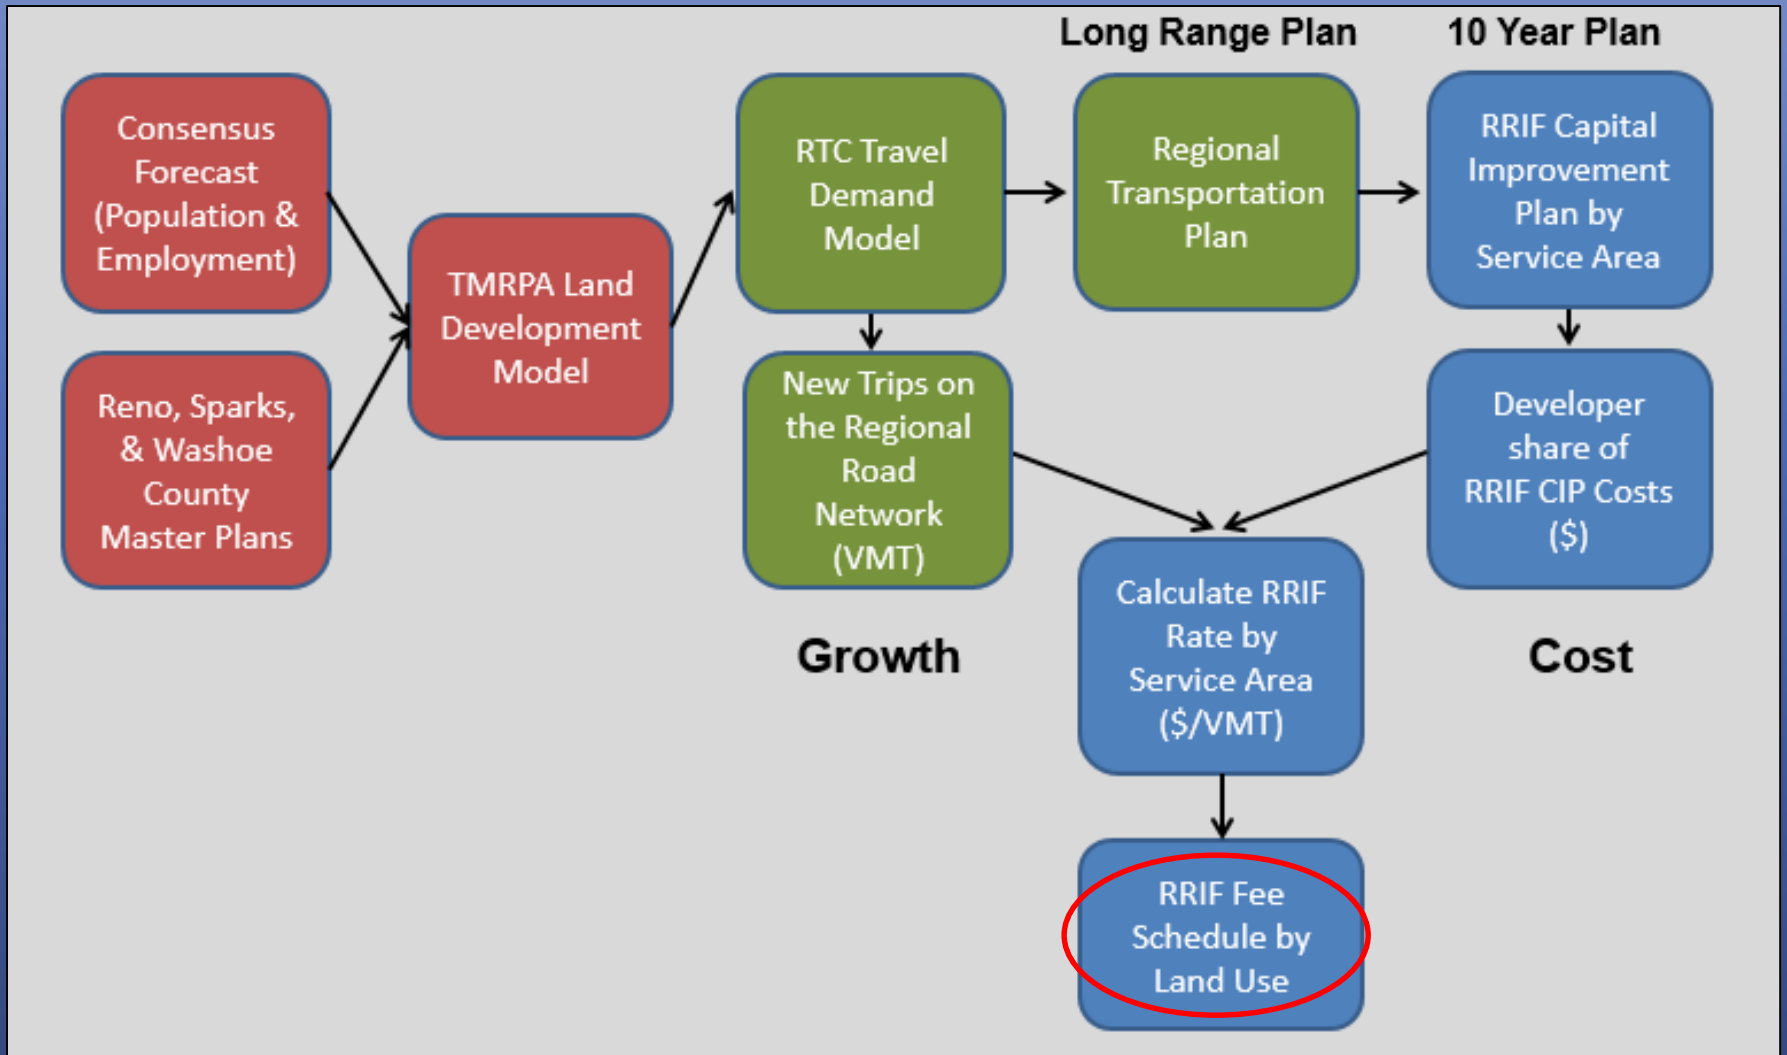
Long Range Plan

10 Year Plan

Consensus Forecast (Population & Employment)

Reno, Sparks, & Washoe County Master Plans

TMRPA Land Development Model

RTC Travel Demand Model

Regional Transportation Plan

RRIF Capital Improvement Plan by Service Area

New Trips on the Regional Road Network (VMT)

Developer share of RRIF CIP Costs ($)

Growth

Calculate RRIF Rate by Service Area ($/VMT)

Cost

RRIF Fee Schedule by Land Use